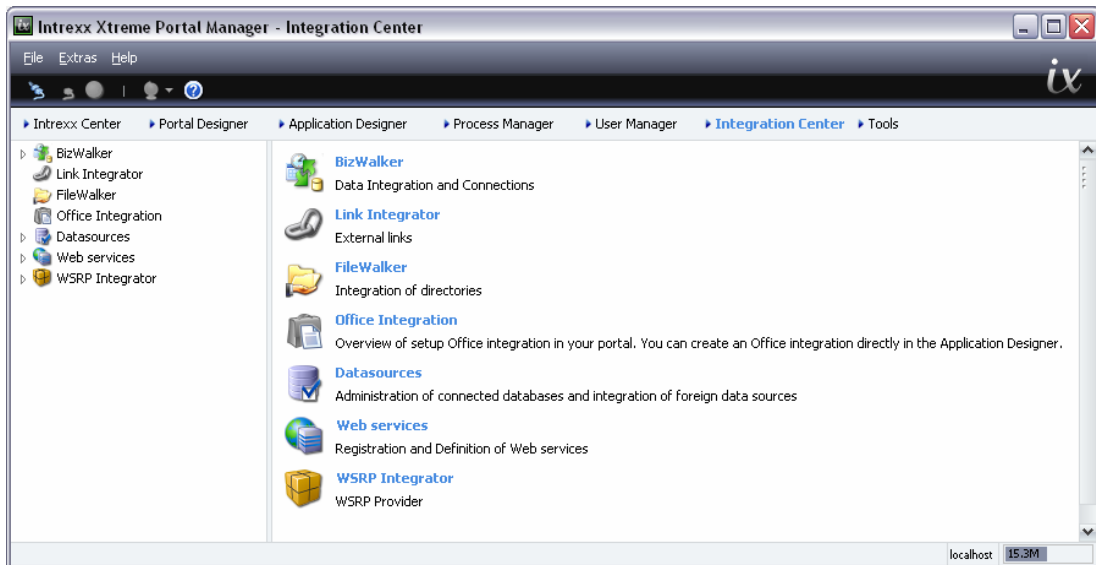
Intrexx Xtreme Portal Manager - Integration Center

File Extras Help

ix

Intrexx Center Portal Designer Application Designer Process Manager User Manager Integration Center Tools

BizWalker
Link Integrator
FileWalker
Office Integration
Datasources
Web services
WSRP Integrator

BizWalker
Data Integration and Connections

Link Integrator
External links

FileWalker
Integration of directories

Office Integration
Overview of setup Office integration in your portal. You can create an Office integration directly in the Application Designer.

Datasources
Administration of connected databases and integration of foreign data sources

Web services
Registration and Definition of Web services

WSRP Integrator
WSRP Provider

localhost 15.3M